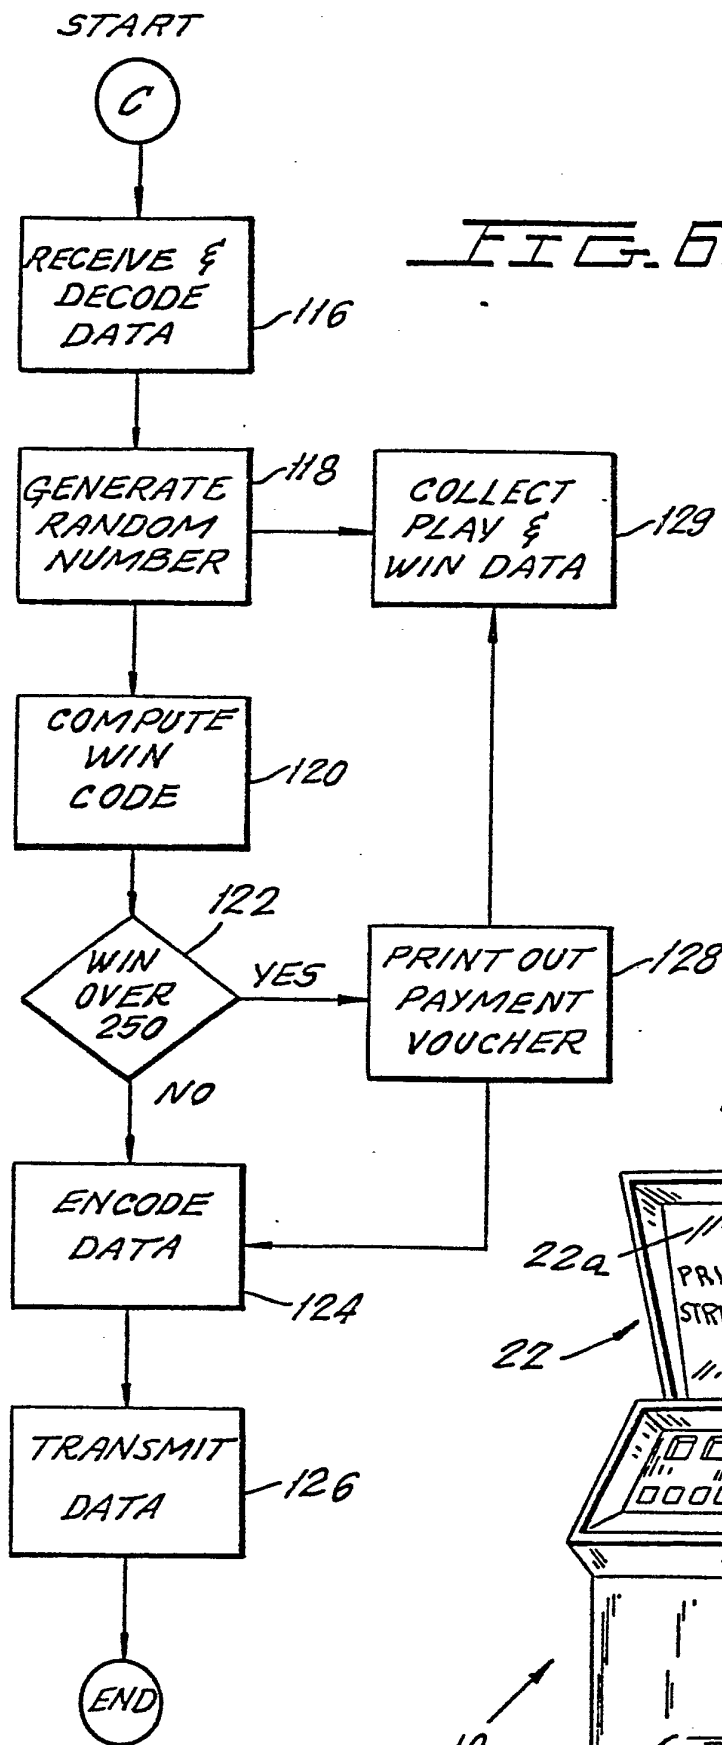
START

C

FIG. 6

RECEIVE & DECODE DATA

116

GENERATE RANDOM NUMBER

118

COLLECT PLAY & WIN DATA

129

COMPUTE WIN CODE

120

122

WIN OVER 250

YES

PRINT OUT PAYMENT VOUCHER

128

NO

ENCODE DATA

124

TRANSMIT DATA

126

END

22a

PRI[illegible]

STR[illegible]

22

10